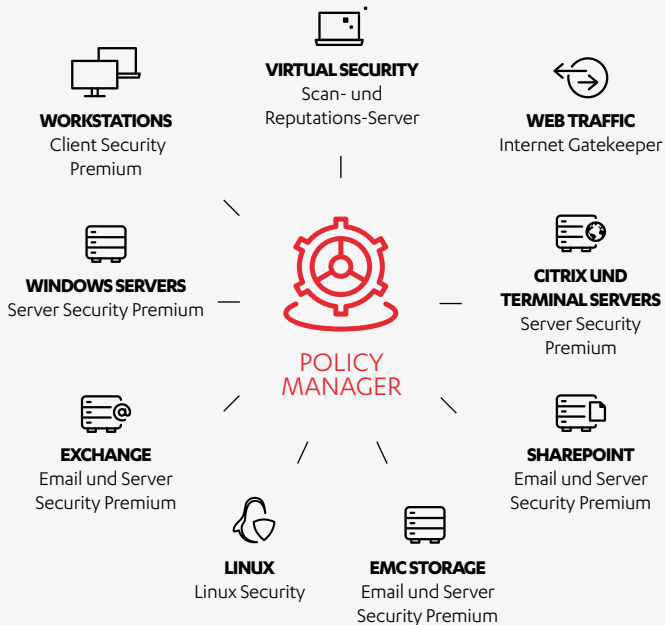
VIRTUAL SECURITY
Scan- und Reputations-Server

WORKSTATIONS
Client Security Premium

WEB TRAFFIC
Internet Gatekeeper

WINDOWS SERVERS
Server Security Premium

POLICY MANAGER

CITRIX UND TERMINAL SERVERS
Server Security Premium

EXCHANGE
Email und Server Security Premium

SHAREPOINT
Email und Server Security Premium

LINUX
Linux Security

EMC STORAGE
Email und Server Security Premium